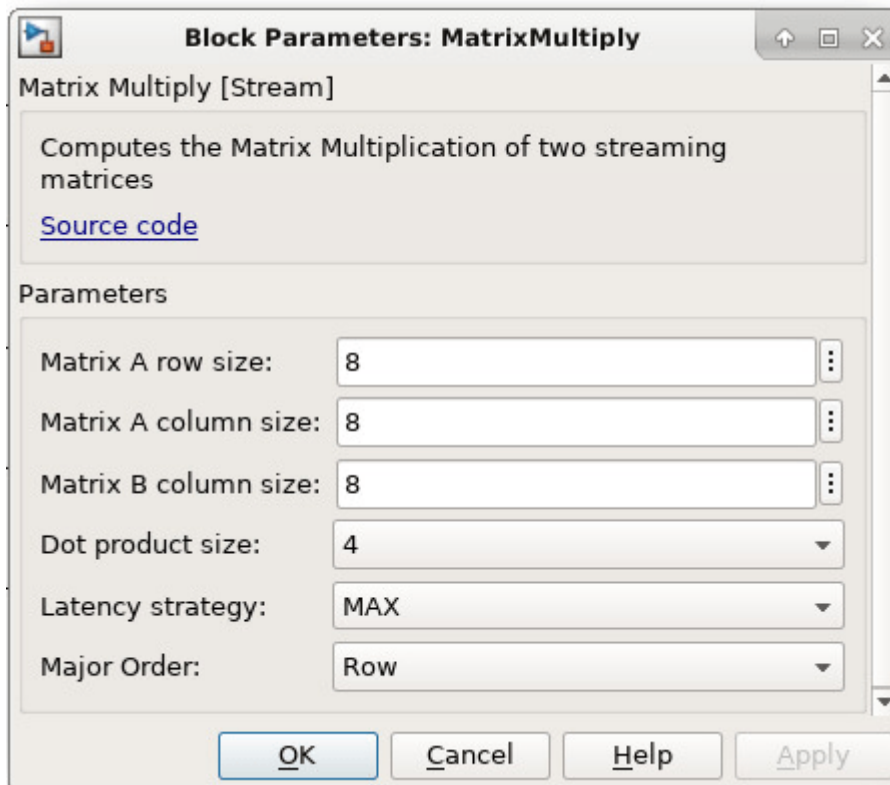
Block Parameters: MatrixMultiply

Matrix Multiply [Stream]

Computes the Matrix Multiplication of two streaming matrices

Source code

Parameters

Matrix A row size: 8

Matrix A column size: 8

Matrix B column size: 8

Dot product size: 4

Latency strategy: MAX

Major Order: Row

OK Cancel Help Apply